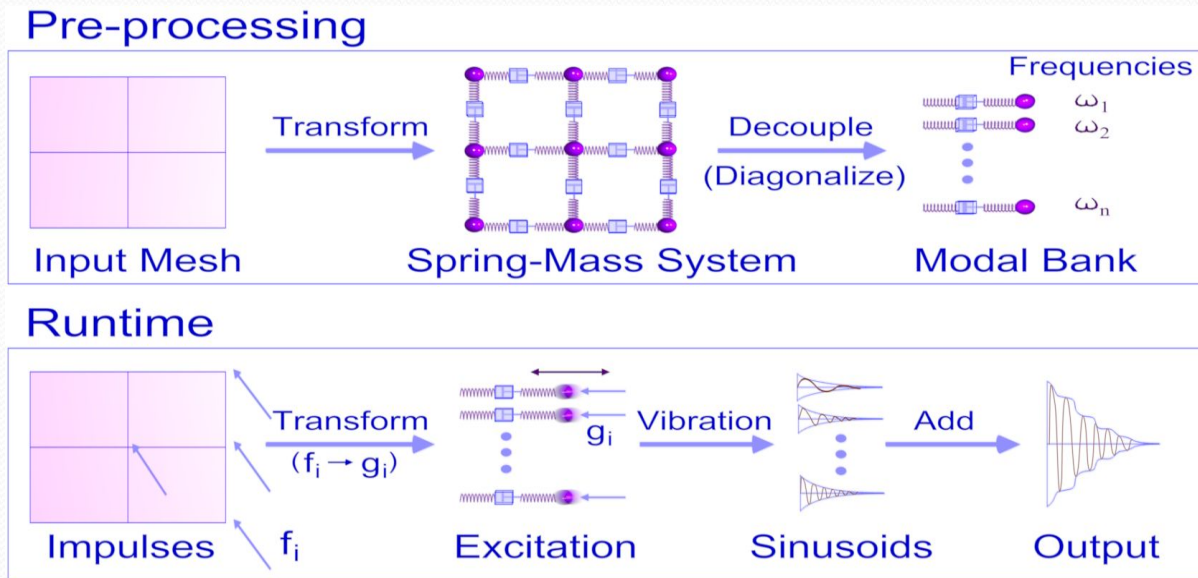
Pre-processing

Transform

Decouple (Diagonalize)

Frequencies

$\omega_1$

$\omega_2$

$\omega_n$

Input Mesh

Spring-Mass System

Modal Bank

Runtime

Transform $(f_i \rightarrow g_i)$

$g_i$

Vibration

Add

Impulses

$f_i$

Excitation

Sinusoids

Output